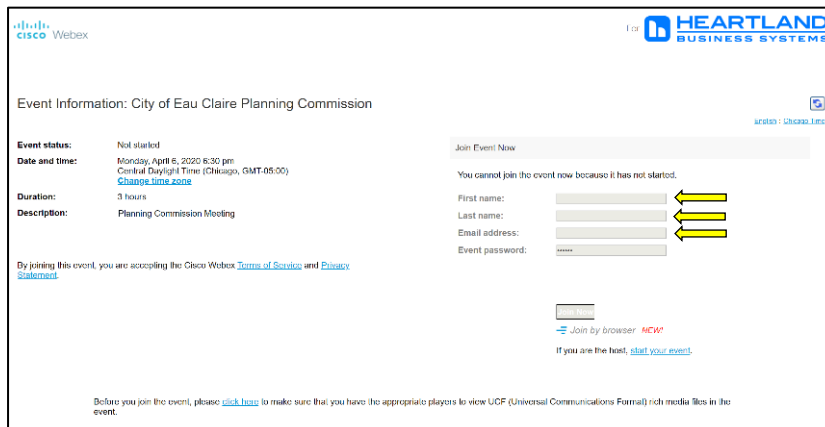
cisco Webex

Log HEARTLAND BUSINESS SYSTEMS

Event Information: City of Eau Claire Planning Commission

English : Chicago Time

Event status: Not started

Date and time: Monday, April 6, 2020 6:30 pm Central Daylight Time (Chicago, GMT-05:00) Change time zone

Duration: 3 hours

Description: Planning Commission Meeting

By joining this event, you are accepting the Cisco Webex Terms of Service and Privacy Statement.

Join Event Now

You cannot join the event now because it has not started.

First name:

Last name:

Email address:

Event password: ••••••

Join Now

Join by browser NEW!

If you are the host, start your event.

Before you join the event, please click here to make sure that you have the appropriate players to view UCF (Universal Communications Format) rich media files in the event.